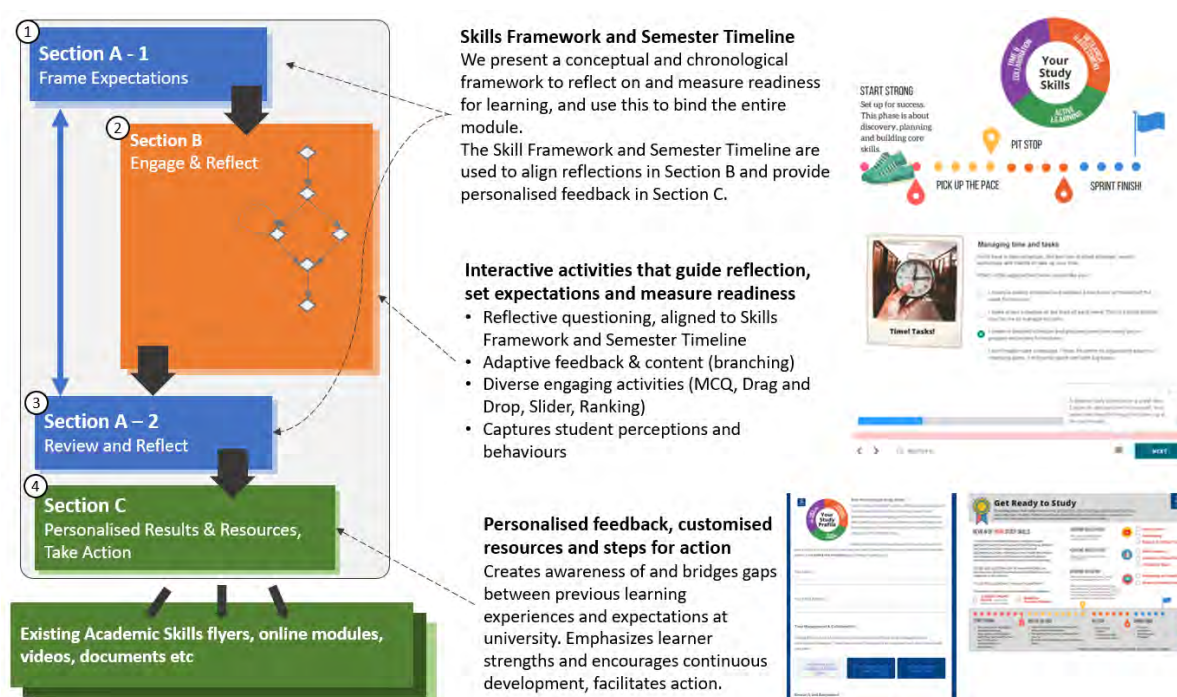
1
Section A - 1
Frame Expectations

2
Section B
Engage & Reflect

3
Section A – 2
Review and Reflect

4
Section C
Personalised Results & Resources, Take Action

Existing Academic Skills flyers, online modules, videos, documents etc

Skills Framework and Semester Timeline
We present a conceptual and chronological framework to reflect on and measure readiness for learning, and use this to bind the entire module.
The Skill Framework and Semester Timeline are used to align reflections in Section B and provide personalised feedback in Section C.

START STRONG
Set up for success. This phase is about discovery, planning and building core skills.
Your Study Skills
TIME & COLLABORATION
ACTIVE LEARNING
PIT STOP
PICK UP THE PACE
SPRINT FINISH!

Interactive activities that guide reflection, set expectations and measure readiness
• Reflective questioning, aligned to Skills Framework and Semester Timeline
• Adaptive feedback & content (branching)
• Diverse engaging activities (MCQ, Drag and Drop, Slider, Ranking)
• Captures student perceptions and behaviours

Managing time and tasks
Time! Tasks!
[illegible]
NEXT

Personalised feedback, customised resources and steps for action
Creates awareness of and bridges gaps between previous learning experiences and expectations at university. Emphasizes learner strengths and encourages continuous development, facilitates action.

Your Study Profile
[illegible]
Get Ready to Study
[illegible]